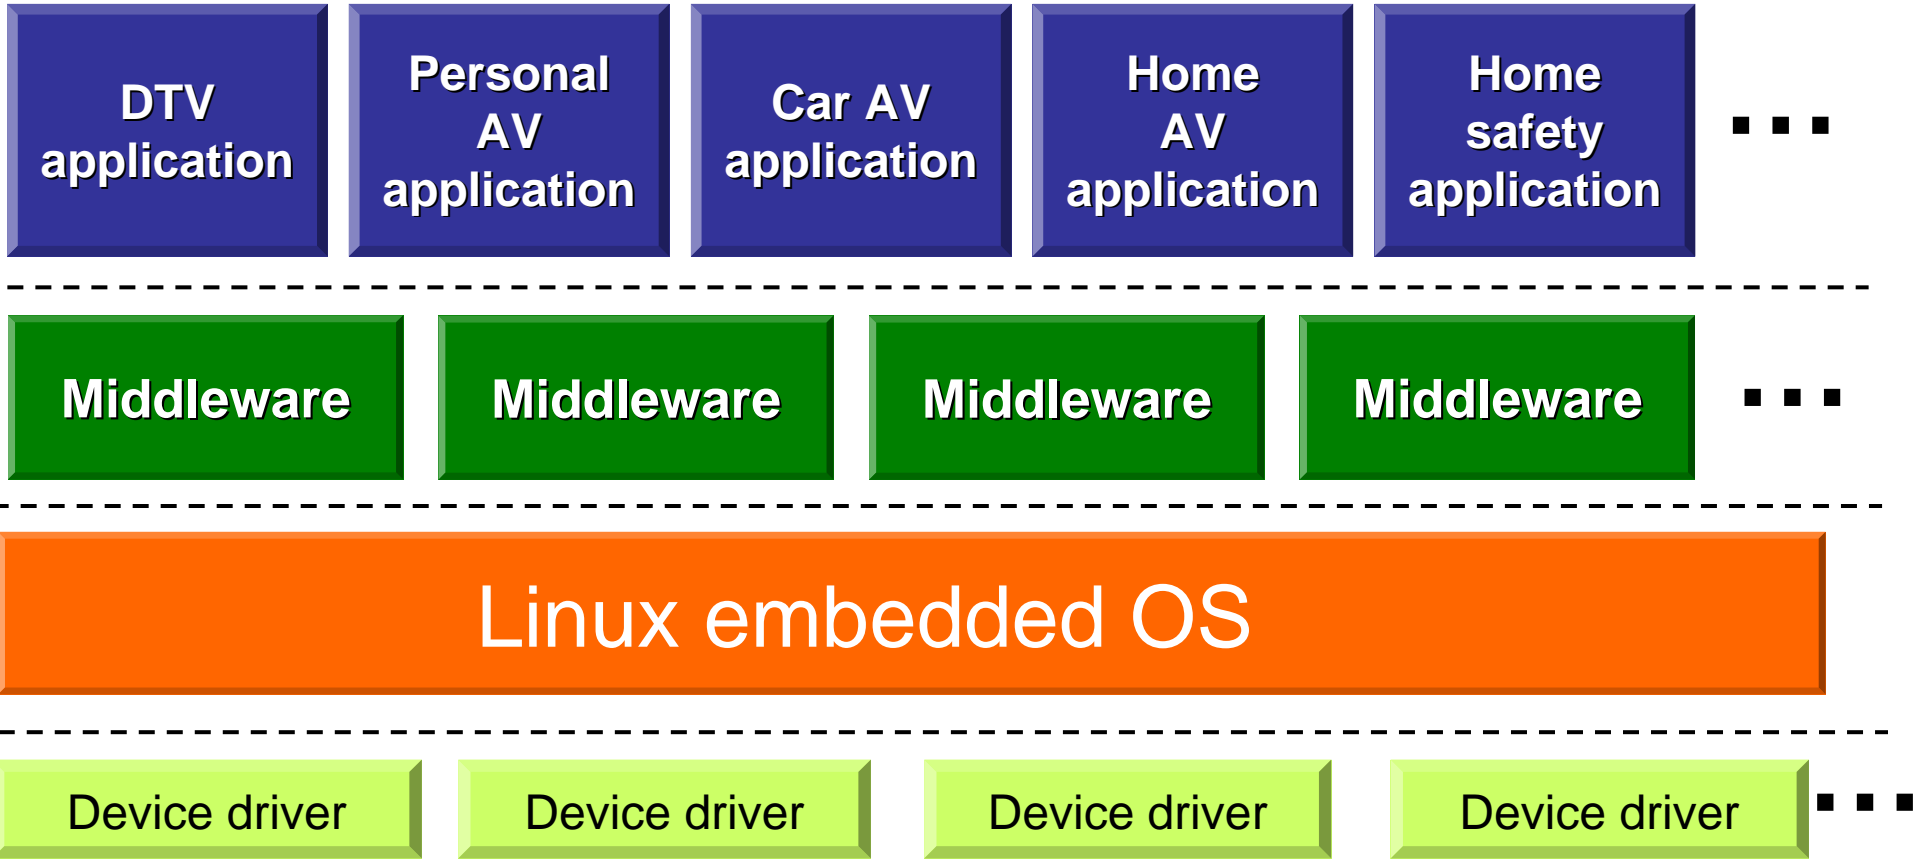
DTV application

Personal AV application

Car AV application

Home AV application

Home safety application

...

Middleware

Middleware

Middleware

Middleware

...

Linux embedded OS

Device driver

Device driver

Device driver

Device driver

...